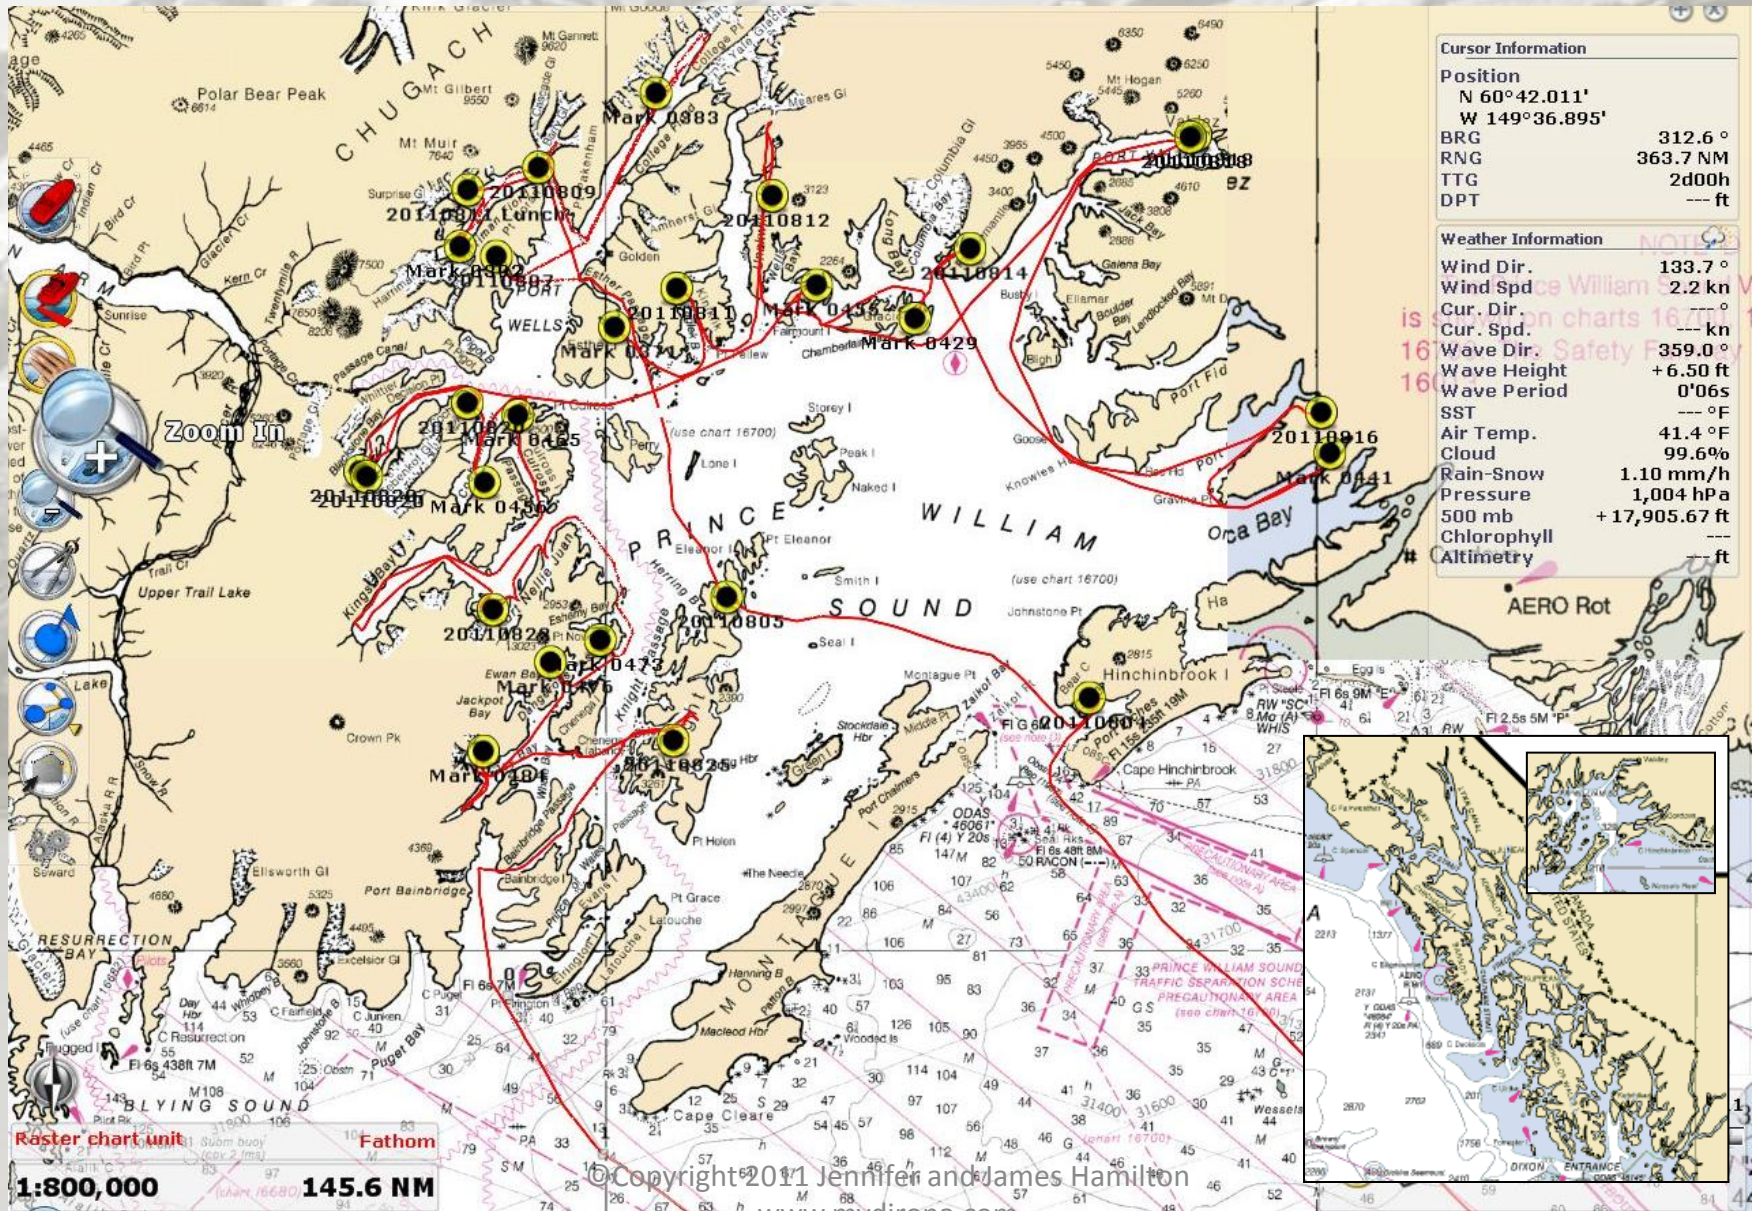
Cursor Information
Position
N 60°42.011'
W 149°36.895'
BRG 312.6 °
RNG 363.7 NM
TTG 2d00h
DPT --- ft

Weather Information
Wind Dir. 133.7 °
Wind Spd 2.2 kn
Cur. Dir. --- °
Cur. Spd. --- kn
Wave Dir. 359.0 °
Wave Height +6.50 ft
Wave Period 0'06s
SST --- °F
Air Temp. 41.4 °F
Cloud 99.6%
Rain-Snow 1.10 mm/h
Pressure 1,004 hPa
500 mb +17,905.67 ft
Chlorophyll ---
Altimetry --- ft

CHUGACH
Polar Bear Peak
Mt Gilbert
Mt Muir
Mark 0383
20110809
20110811 Lunch
20110812
Mark 0392
20110807
PORT WELLS
20110811
Mark 0371
Mark 0435
Mark 0429
20110814
20110808
Mark 0465
20110826
20110825
Mark 0456
20110816
Mark 0441
Zoom In
PRINCE WILLIAM SOUND
20110828
Mark 0473
Mark 0476
20110805
Mark 0481
20110825
20110804
Hinchinbrook I
Cape Hinchinbrook
Orca Bay
AERO Rot
Upper Trail Lake
Storey I
Naked I
Peak I
Perry
Lone I
Smith I
Seal I
Montague Pt
Johnstone Pt
(use chart 16700)
Port Bainbridge
RESURRECTION BAY
BLYING SOUND
Cape Cleare
Macleod Hbr
Seward
Ellsworth Gl
Crown Pk
Jackpot Bay
Pt Grace
Latouche
The Needle
PRINCE WILLIAM SOUND TRAFFIC SEPARATION SCHEME PRECAUTIONARY AREA
Raster chart unit
Fathom
1:800,000
145.6 NM
©Copyright 2011 Jennifer and James Hamilton